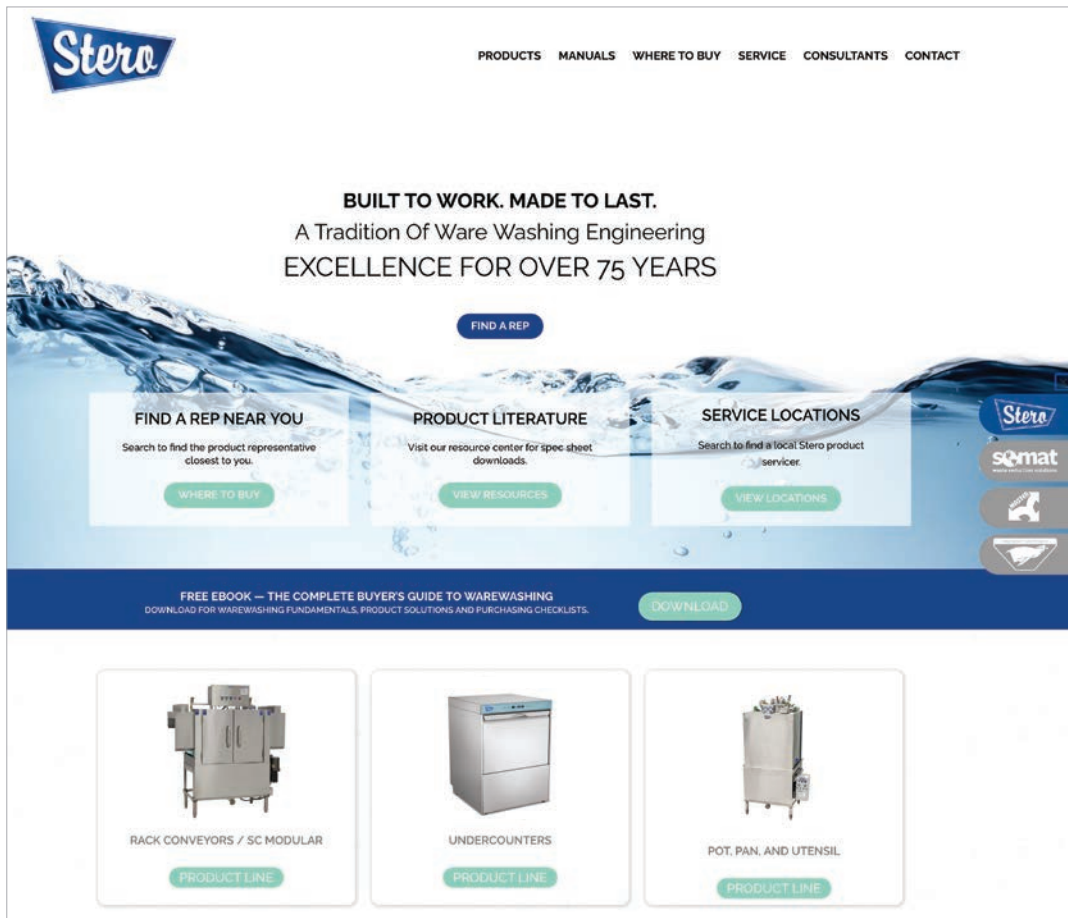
Stero

PRODUCTS MANUALS WHERE TO BUY SERVICE CONSULTANTS CONTACT

BUILT TO WORK. MADE TO LAST.
A Tradition Of Ware Washing Engineering
EXCELLENCE FOR OVER 75 YEARS

FIND A REP

FIND A REP NEAR YOU
Search to find the product representative closest to you.
WHERE TO BUY

PRODUCT LITERATURE
Visit our resource center for spec sheet downloads.
VIEW RESOURCES

SERVICE LOCATIONS
Search to find a local Stero product servicer.
VIEW LOCATIONS

Stero
somat

FREE EBOOK — THE COMPLETE BUYER'S GUIDE TO WAREWASHING
DOWNLOAD FOR WAREWASHING FUNDAMENTALS, PRODUCT SOLUTIONS AND PURCHASING CHECKLISTS.
DOWNLOAD

RACK CONVEYORS / SC MODULAR
PRODUCT LINE

UNDERCOUNTERS
PRODUCT LINE

POT, PAN, AND UTENSIL
PRODUCT LINE